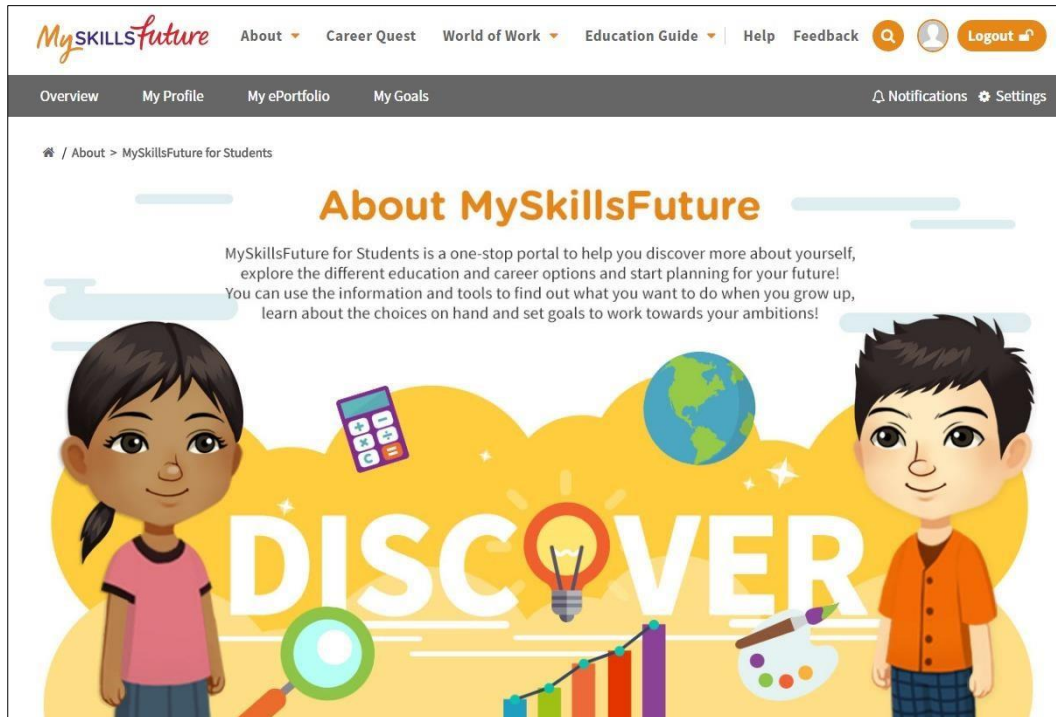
MySKILLSfuture About Career Quest World of Work Education Guide Help Feedback Logout

Overview My Profile My ePortfolio My Goals Notifications Settings

/ About > MySkillsFuture for Students

About MySkillsFuture

MySkillsFuture for Students is a one-stop portal to help you discover more about yourself, explore the different education and career options and start planning for your future! You can use the information and tools to find out what you want to do when you grow up, learn about the choices on hand and set goals to work towards your ambitions!

DISCOVER